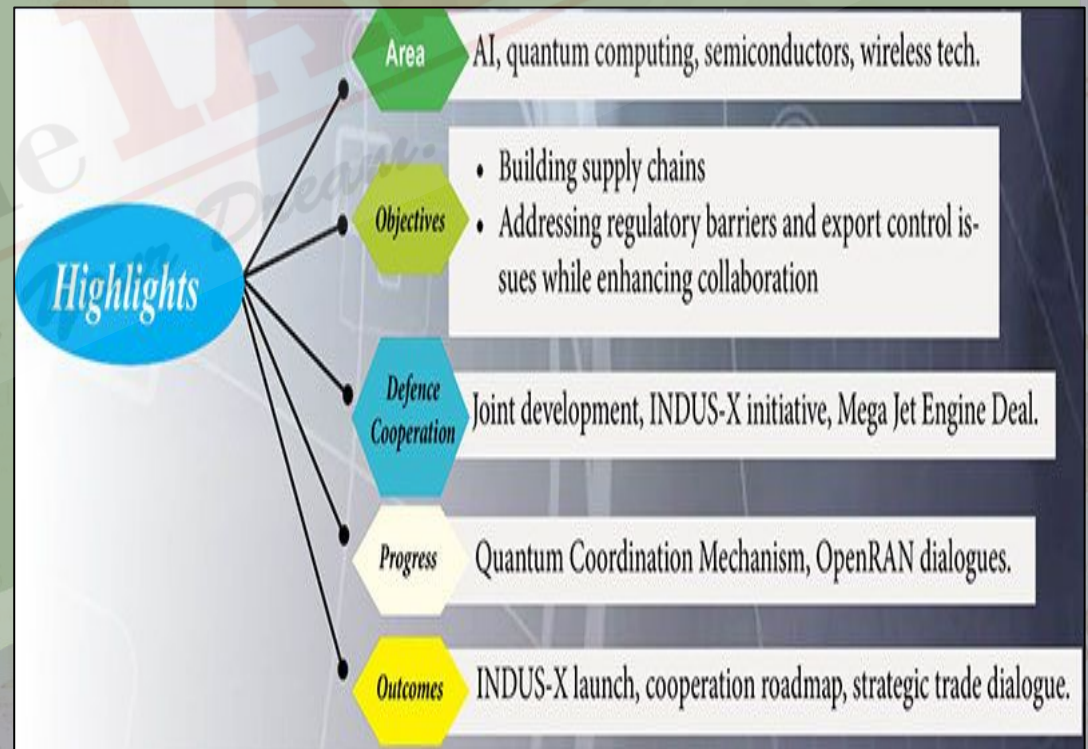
Highlights

Area
AI, quantum computing, semiconductors, wireless tech.

Objectives
• Building supply chains
• Addressing regulatory barriers and export control issues while enhancing collaboration

Defence Cooperation
Joint development, INDUS-X initiative, Mega Jet Engine Deal.

Progress
Quantum Coordination Mechanism, OpenRAN dialogues.

Outcomes
INDUS-X launch, cooperation roadmap, strategic trade dialogue.